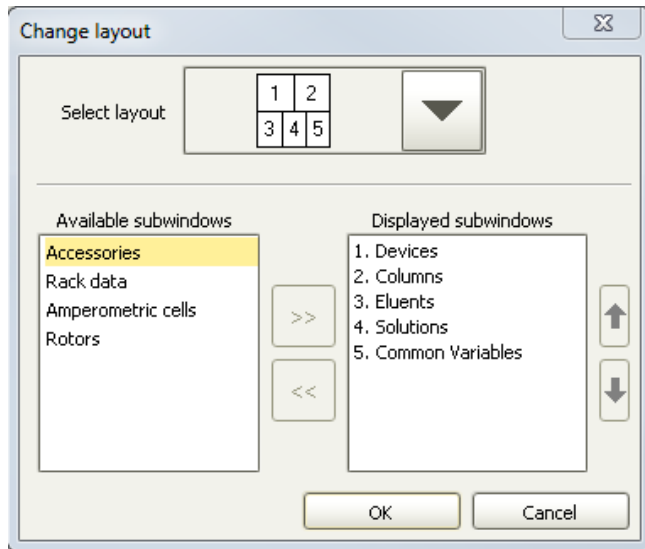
Change layout

Select layout

1 2
3 4 5

Available subwindows
Accessories
Rack data
Amperometric cells
Rotors

>>
<<

Displayed subwindows
1. Devices
2. Columns
3. Eluents
4. Solutions
5. Common Variables

OK
Cancel